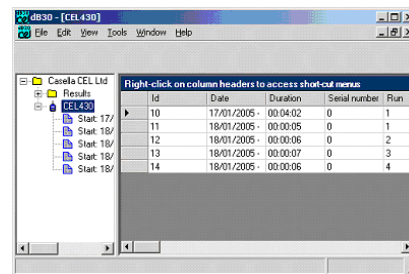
dB30 - [CEL430]

File Edit View Tools Window Help

Casella CEL Ltd
Results
CEL430
Start: 17/
Start: 18/
Start: 18/
Start: 18/
Start: 18/

Right-click on column headers to access short-cut menus

| Id | Date | Duration | Serial number | Run |
|---|---|---|---|---|
| 10 | 17/01/2005 - | 00:04:02 | 0 | 1 |
| 11 | 18/01/2005 - | 00:00:05 | 0 | 1 |
| 12 | 18/01/2005 - | 00:00:06 | 0 | 2 |
| 13 | 18/01/2005 - | 00:00:07 | 0 | 3 |
| 14 | 18/01/2005 - | 00:00:06 | 0 | 4 |